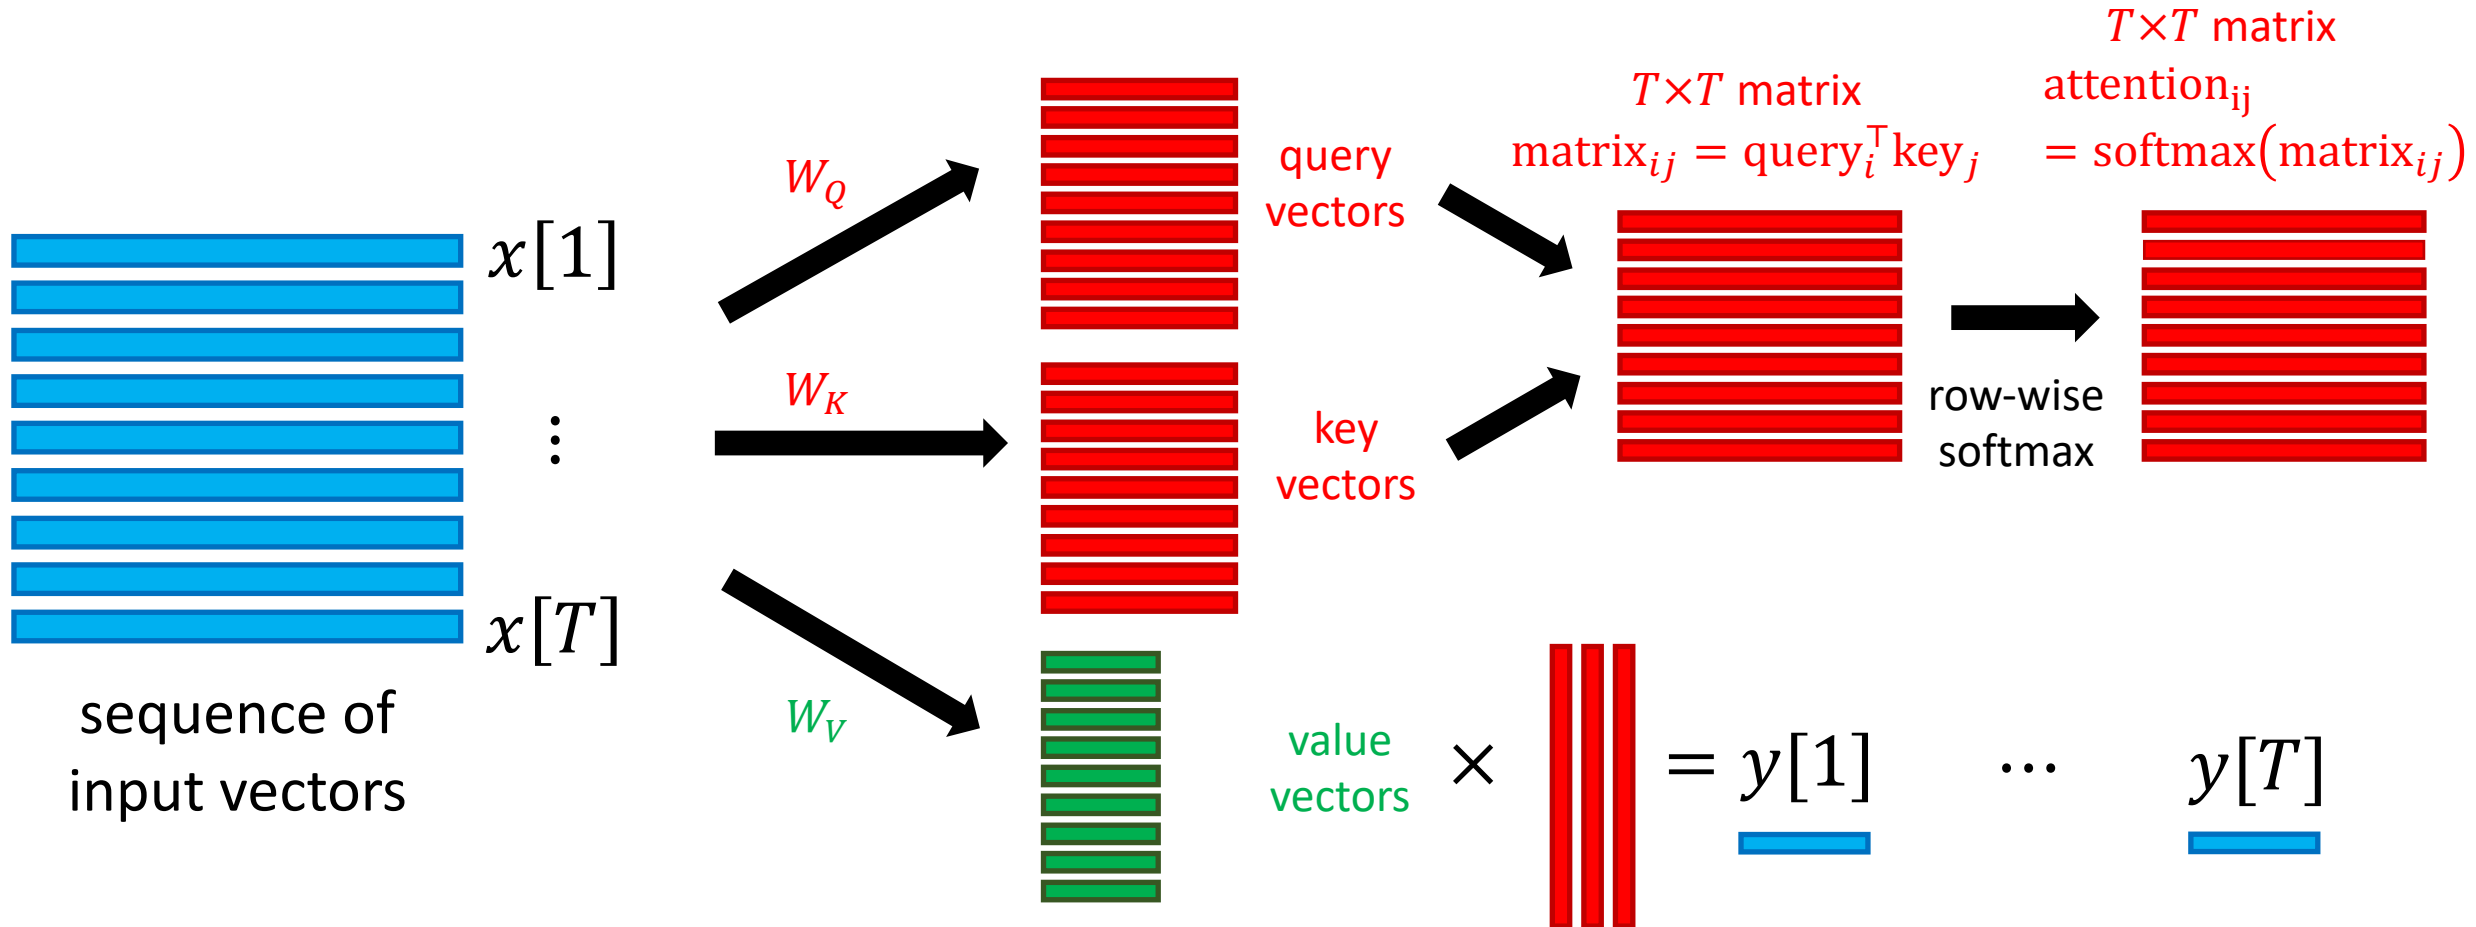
$T \times T$ matrix

attention$_{\mathrm{ij}}$

$= \mathrm{softmax}(\mathrm{matrix}_{ij})$

$T \times T$ matrix

$\mathrm{matrix}_{ij} = \mathrm{query}_i^{\mathrm{T}} \mathrm{key}_j$

$W_Q$

query vectors

$x[1]$

$\vdots$

$x[T]$

$W_K$

key vectors

row-wise softmax

$W_V$

value vectors

$\times$

$= y[1]$

$\cdots$

$y[T]$

sequence of input vectors